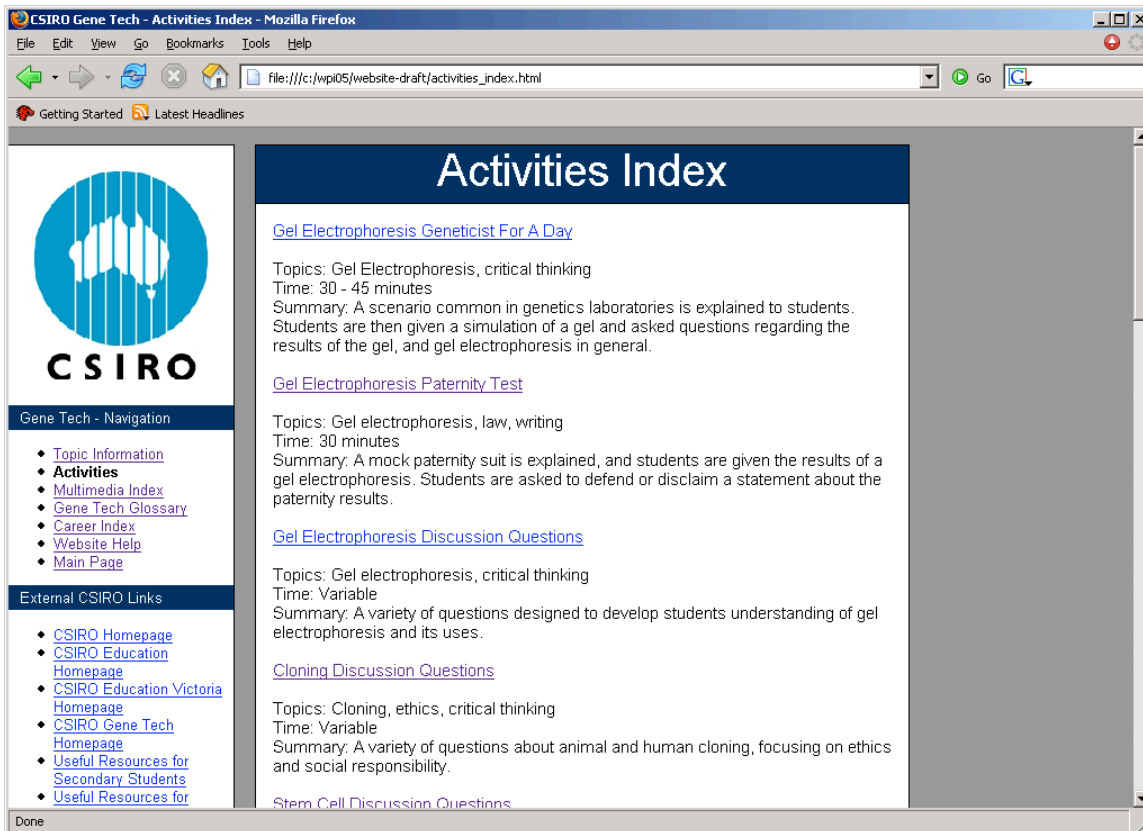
CSIRO Gene Tech - Activities Index - Mozilla Firefox

File Edit View Go Bookmarks Tools Help

file:///c:/wpi05/website-draft/activities_index.html

Go

Getting Started Latest Headlines

CSIRO

Gene Tech - Navigation

- Topic Information
- Activities
- Multimedia Index
- Gene Tech Glossary
- Career Index
- Website Help
- Main Page

External CSIRO Links

- CSIRO Homepage
- CSIRO Education Homepage
- CSIRO Education Victoria Homepage
- CSIRO Gene Tech Homepage
- Useful Resources for Secondary Students
- Useful Resources for

Activities Index

Gel Electrophoresis Geneticist For A Day

Topics: Gel Electrophoresis, critical thinking
Time: 30 - 45 minutes
Summary: A scenario common in genetics laboratories is explained to students. Students are then given a simulation of a gel and asked questions regarding the results of the gel, and gel electrophoresis in general.

Gel Electrophoresis Paternity Test

Topics: Gel electrophoresis, law, writing
Time: 30 minutes
Summary: A mock paternity suit is explained, and students are given the results of a gel electrophoresis. Students are asked to defend or disclaim a statement about the paternity results.

Gel Electrophoresis Discussion Questions

Topics: Gel electrophoresis, critical thinking
Time: Variable
Summary: A variety of questions designed to develop students understanding of gel electrophoresis and its uses.

Cloning Discussion Questions

Topics: Cloning, ethics, critical thinking
Time: Variable
Summary: A variety of questions about animal and human cloning, focusing on ethics and social responsibility.

Stem Cell Discussion Questions

Done